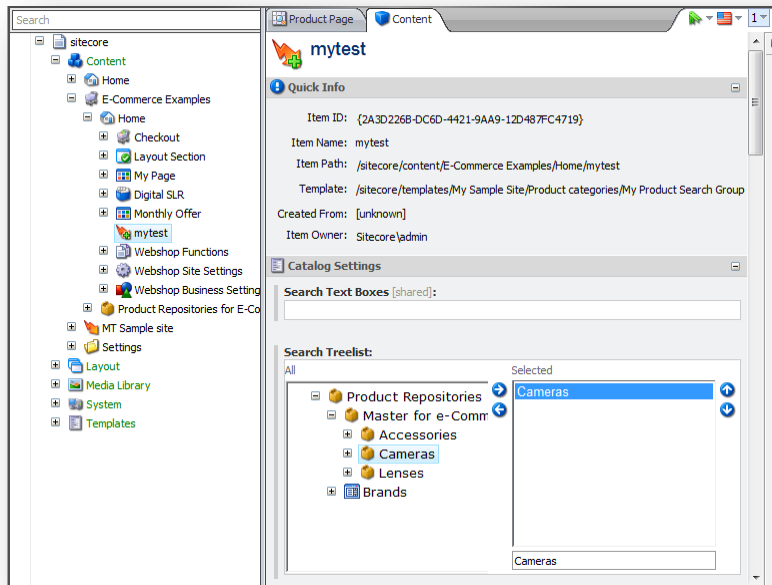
Search

sitecore
Content
Home
E-Commerce Examples
Home
Checkout
Layout Section
My Page
Digital SLR
Monthly Offer
mytest
Webshop Functions
Webshop Site Settings
Webshop Business Setting
Product Repositories for E-Co
MT Sample site
Settings
Layout
Media Library
System
Templates

Product Page
Content
1

mytest

Quick Info

Item ID: {2A3D226B-DC6D-4421-9AA9-12D487FC4719}
Item Name: mytest
Item Path: /sitecore/content/E-Commerce Examples/Home/mytest
Template: /sitecore/templates/My Sample Site/Product categories/My Product Search Group
Created From: [unknown]
Item Owner: Sitecore\admin

Catalog Settings

Search Text Boxes [shared]:

Search Treelist:
All
Product Repositories
Master for e-Comm
Accessories
Cameras
Lenses
Brands

Selected
Cameras

Cameras